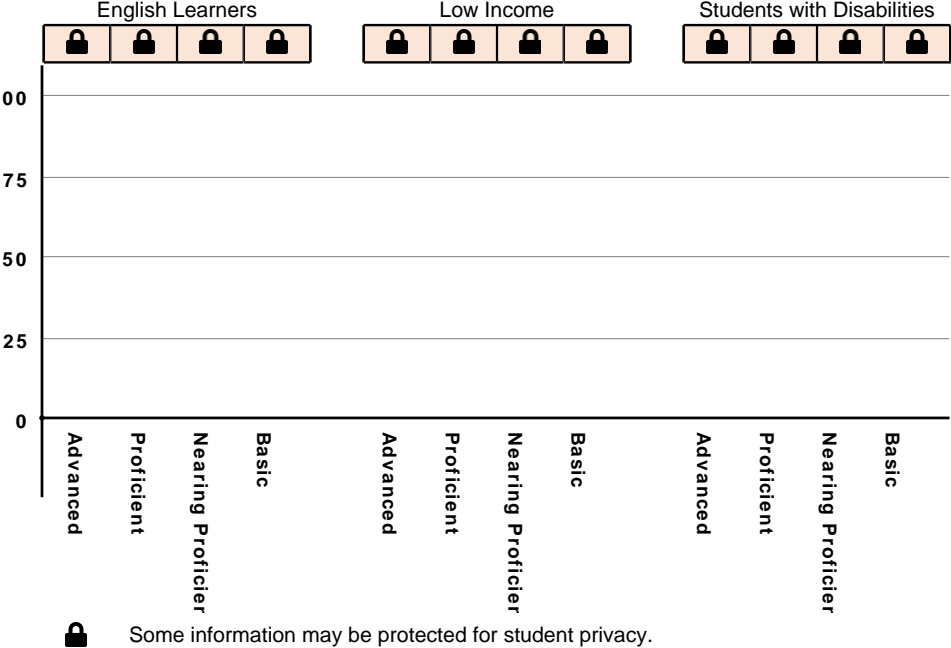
English Learners

Low Income

Students with Disabilities

00

75

50

25

0

Advanced
Proficient
Nearing Proficier
Basic

Advanced
Proficient
Nearing Proficier
Basic

Advanced
Proficient
Nearing Proficier
Basic

Some information may be protected for student privacy.